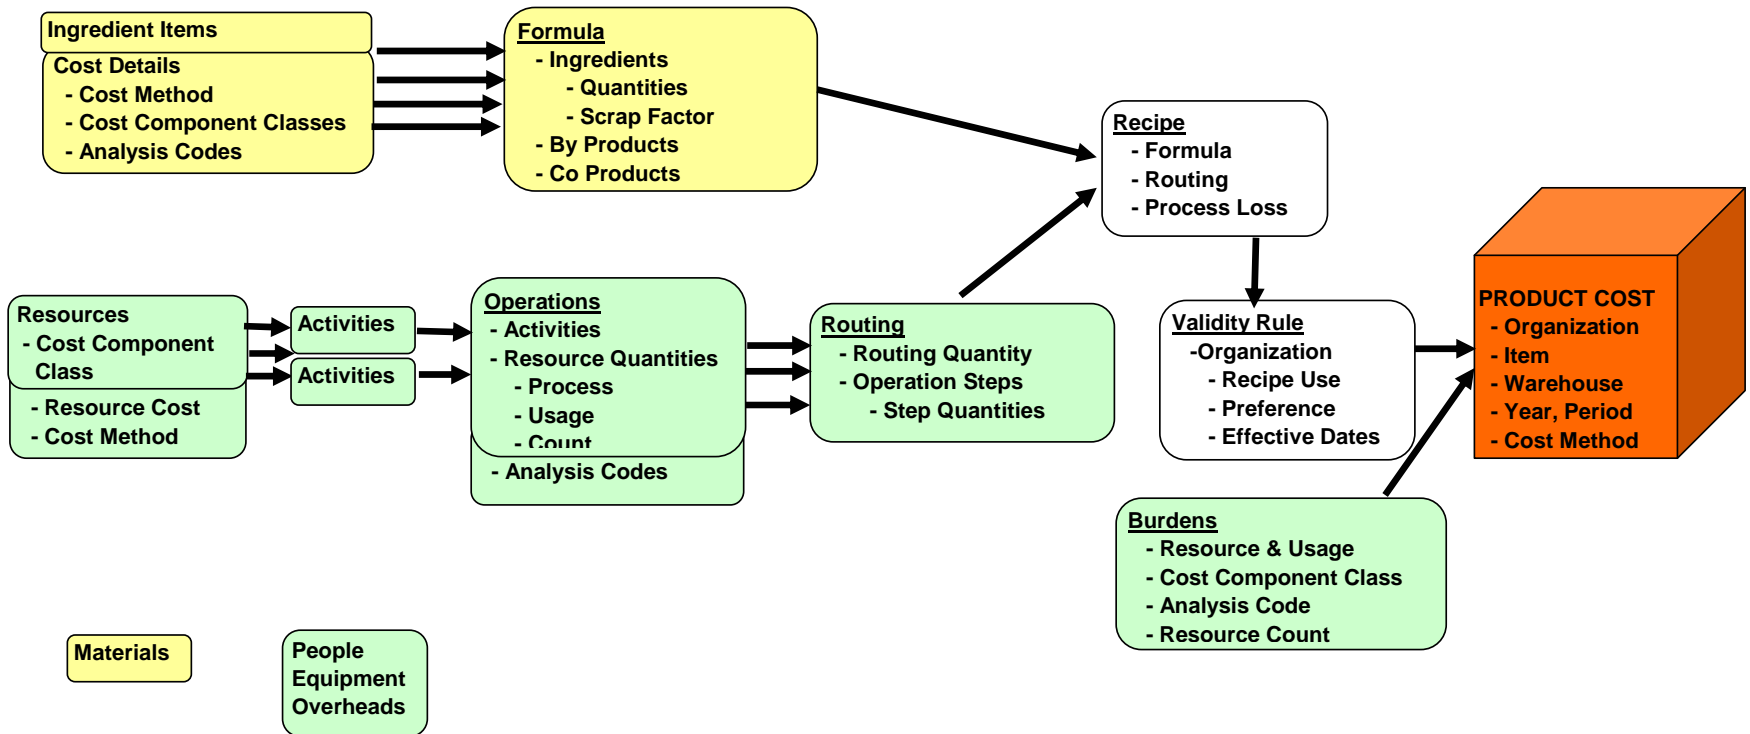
Ingredient Items

Cost Details
- Cost Method
- Cost Component Classes
- Analysis Codes

Formula
- Ingredients
- Quantities
- Scrap Factor
- By Products
- Co Products

Recipe
- Formula
- Routing
- Process Loss

Resources
- Cost Component Class
- Resource Cost
- Cost Method

Activities

Activities

Operations
- Activities
- Resource Quantities
- Process
- Usage
- Count
- Analysis Codes

Routing
- Routing Quantity
- Operation Steps
- Step Quantities

Validity Rule
-Organization
- Recipe Use
- Preference
- Effective Dates

PRODUCT COST
- Organization
- Item
- Warehouse
- Year, Period
- Cost Method

Burdens
- Resource & Usage
- Cost Component Class
- Analysis Code
- Resource Count

Materials

People
Equipment
Overheads